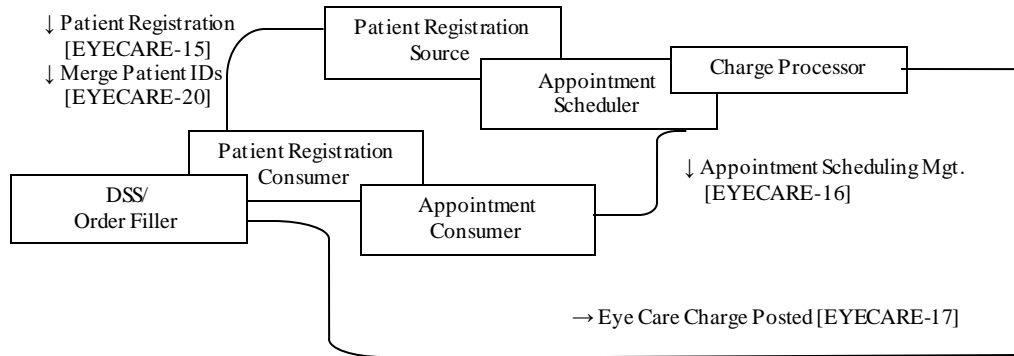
↓ Patient Registration [EYECARE-15]
↓ Merge Patient IDs [EYECARE-20]

Patient Registration Source

Appointment Scheduler

Charge Processor

Patient Registration Consumer

DSS/ Order Filler

Appointment Consumer

↓ Appointment Scheduling Mgt. [EYECARE-16]

→ Eye Care Charge Posted [EYECARE-17]